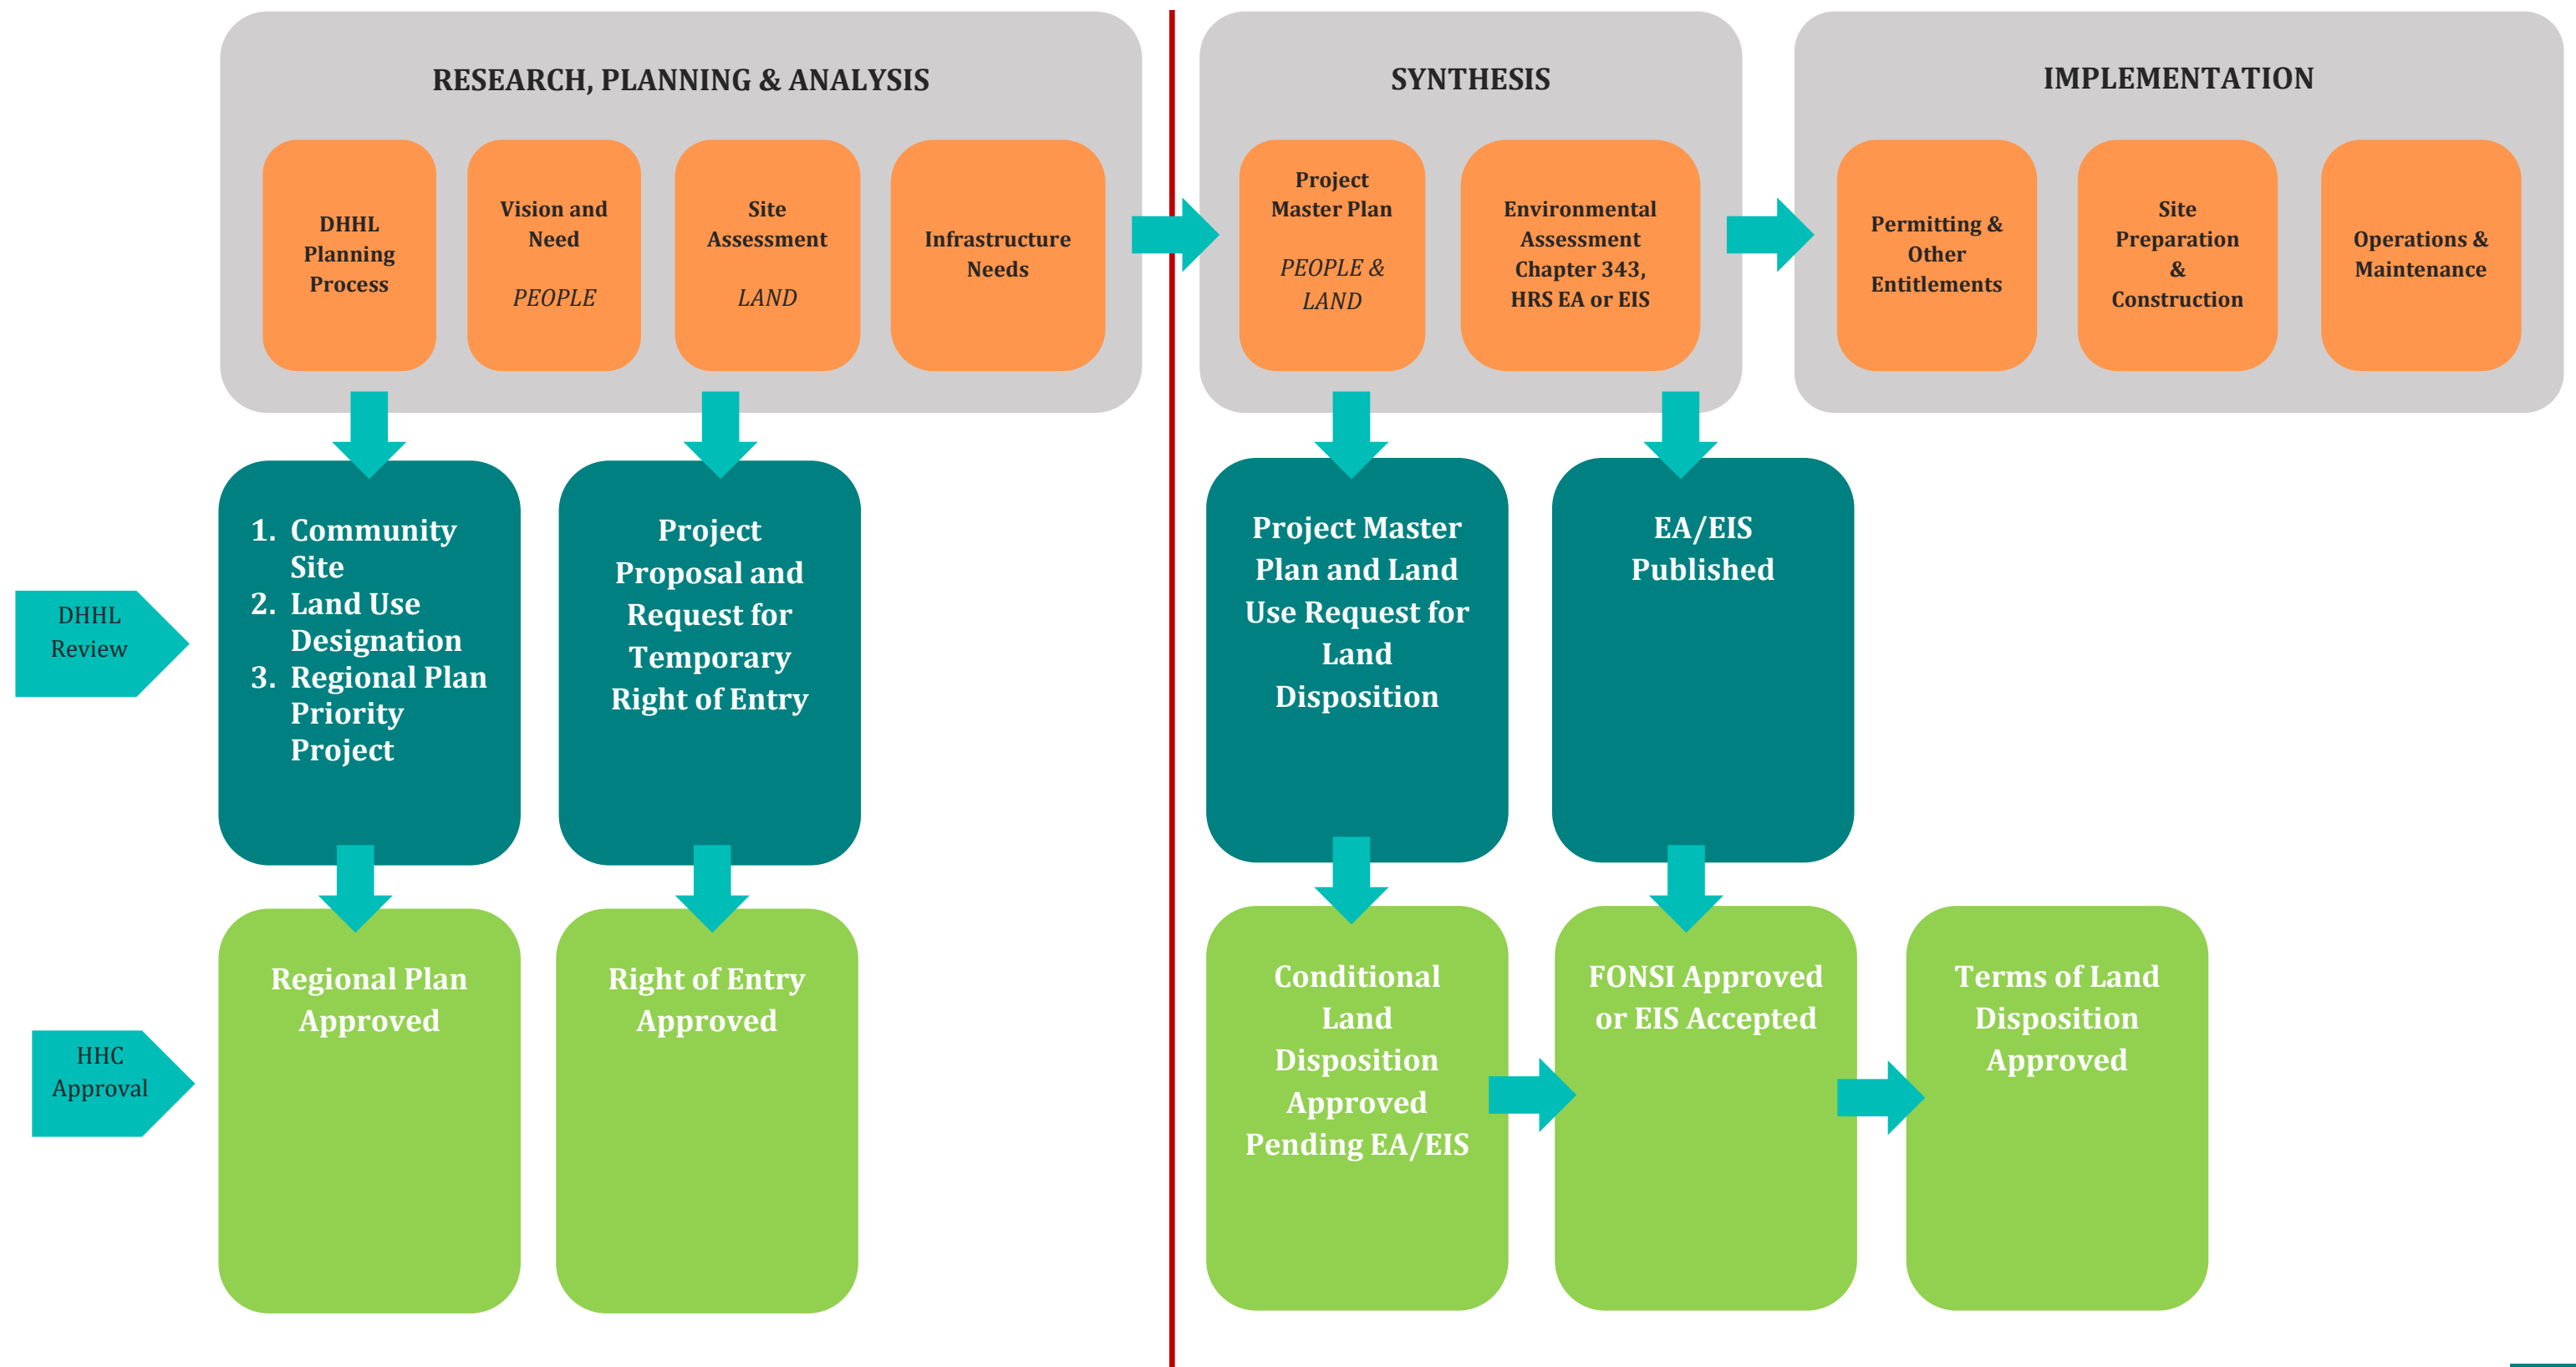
RESEARCH, PLANNING & ANALYSIS

DHHL Planning Process

Vision and Need

PEOPLE

Site Assessment

LAND

Infrastructure Needs

SYNTHESIS

Project Master Plan

PEOPLE & LAND

Environmental Assessment Chapter 343, HRS EA or EIS

IMPLEMENTATION

Permitting & Other Entitlements

Site Preparation & Construction

Operations & Maintenance

DHHL Review

1. Community Site
2. Land Use Designation
3. Regional Plan Priority Project

Project Proposal and Request for Temporary Right of Entry

Project Master Plan and Land Use Request for Land Disposition

EA/EIS Published

HHC Approval

Regional Plan Approved

Right of Entry Approved

Conditional Land Disposition Approved Pending EA/EIS

FONSI Approved or EIS Accepted

Terms of Land Disposition Approved